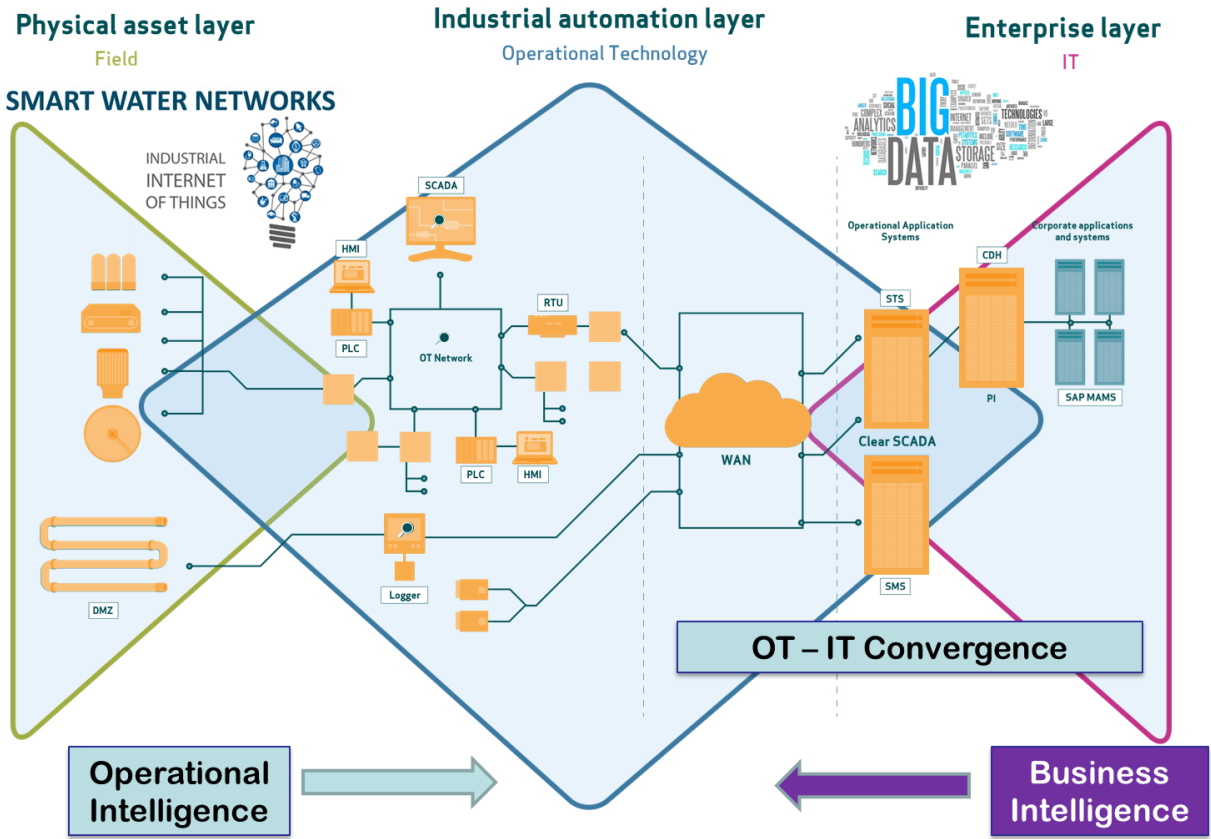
Physical asset layer
Field

Industrial automation layer
Operational Technology

Enterprise layer
IT

SMART WATER NETWORKS

INDUSTRIAL INTERNET OF THINGS

BIG DATA

SCADA

HMI

PLC

OT Network

RTU

PLC

HMI

Logger

DMZ

WAN

Operational Application Systems

Corporate applications and systems

STS

CDH

PI

SAP MAMS

Clear SCADA

SMS

OT – IT Convergence

Operational Intelligence

Business Intelligence